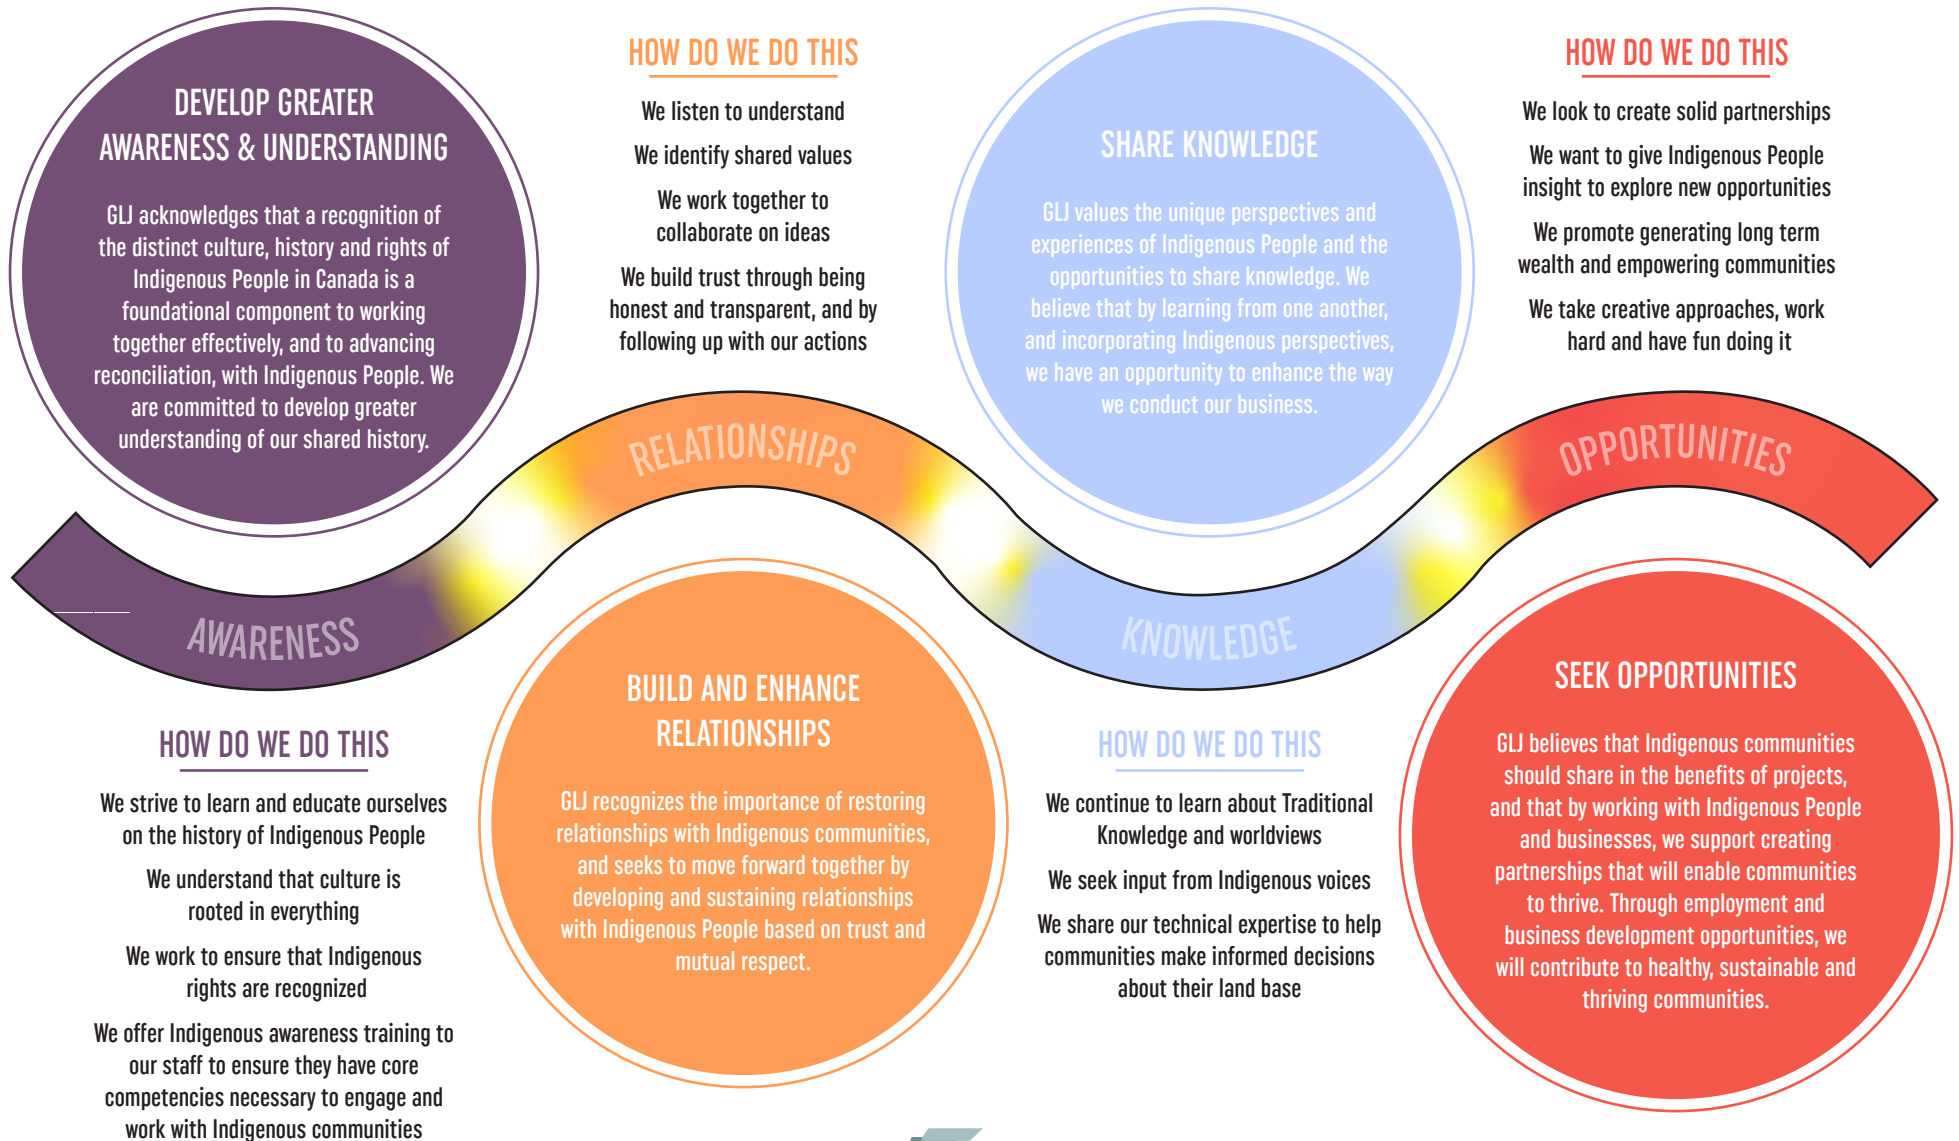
DEVELOP GREATER AWARENESS & UNDERSTANDING

GLJ acknowledges that a recognition of the distinct culture, history and rights of Indigenous People in Canada is a foundational component to working together effectively, and to advancing reconciliation, with Indigenous People. We are committed to develop greater understanding of our shared history.

HOW DO WE DO THIS

We listen to understand

We identify shared values

We work together to collaborate on ideas

We build trust through being honest and transparent, and by following up with our actions

SHARE KNOWLEDGE

GLJ values the unique perspectives and experiences of Indigenous People and the opportunities to share knowledge. We believe that by learning from one another, and incorporating Indigenous perspectives, we have an opportunity to enhance the way we conduct our business.

HOW DO WE DO THIS

We look to create solid partnerships

We want to give Indigenous People insight to explore new opportunities

We promote generating long term wealth and empowering communities

We take creative approaches, work hard and have fun doing it

RELATIONSHIPS

OPPORTUNITIES

AWARENESS

KNOWLEDGE

HOW DO WE DO THIS

We strive to learn and educate ourselves on the history of Indigenous People

We understand that culture is rooted in everything

We work to ensure that Indigenous rights are recognized

We offer Indigenous awareness training to our staff to ensure they have core competencies necessary to engage and work with Indigenous communities

BUILD AND ENHANCE RELATIONSHIPS

GLJ recognizes the importance of restoring relationships with Indigenous communities, and seeks to move forward together by developing and sustaining relationships with Indigenous People based on trust and mutual respect.

HOW DO WE DO THIS

We continue to learn about Traditional Knowledge and worldviews

We seek input from Indigenous voices

We share our technical expertise to help communities make informed decisions about their land base

SEEK OPPORTUNITIES

GLJ believes that Indigenous communities should share in the benefits of projects, and that by working with Indigenous People and businesses, we support creating partnerships that will enable communities to thrive. Through employment and business development opportunities, we will contribute to healthy, sustainable and thriving communities.